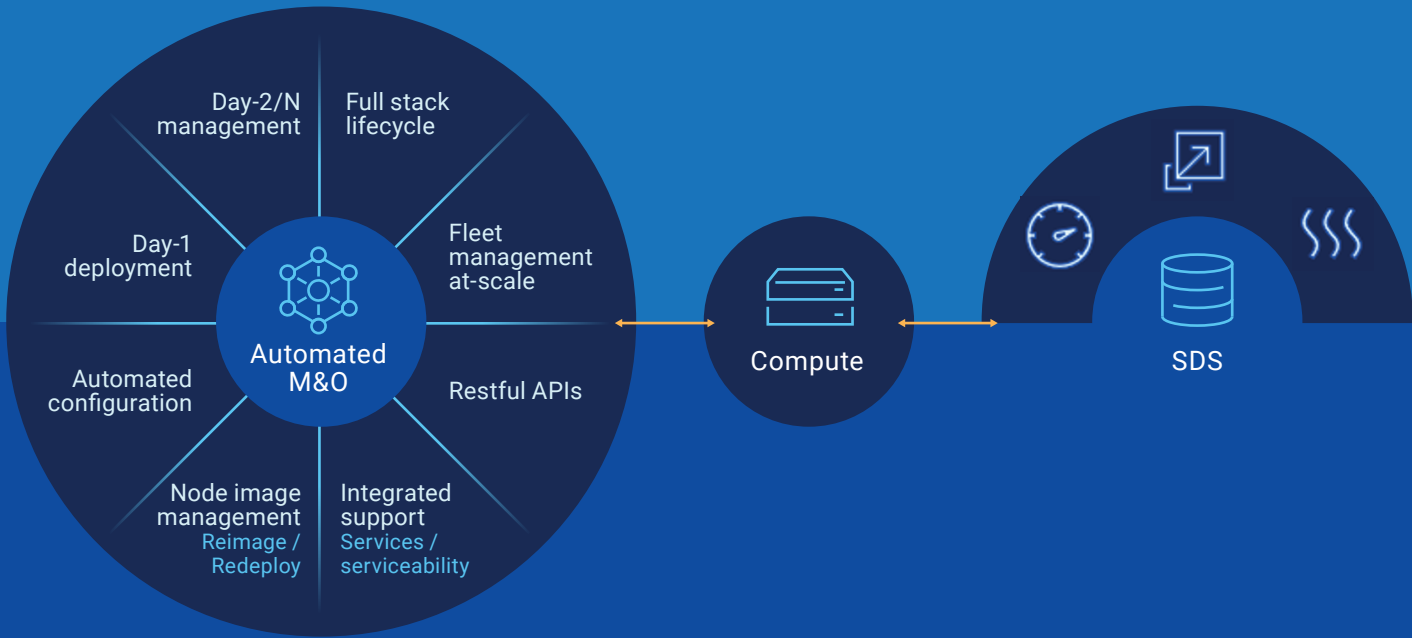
Day-2/N management

Full stack lifecycle

Day-1 deployment

Fleet management at-scale

Automated M&O

Automated configuration

Restful APIs

Node image management
Reimage / Redeploy

Integrated support
Services / serviceability

Compute

SDS